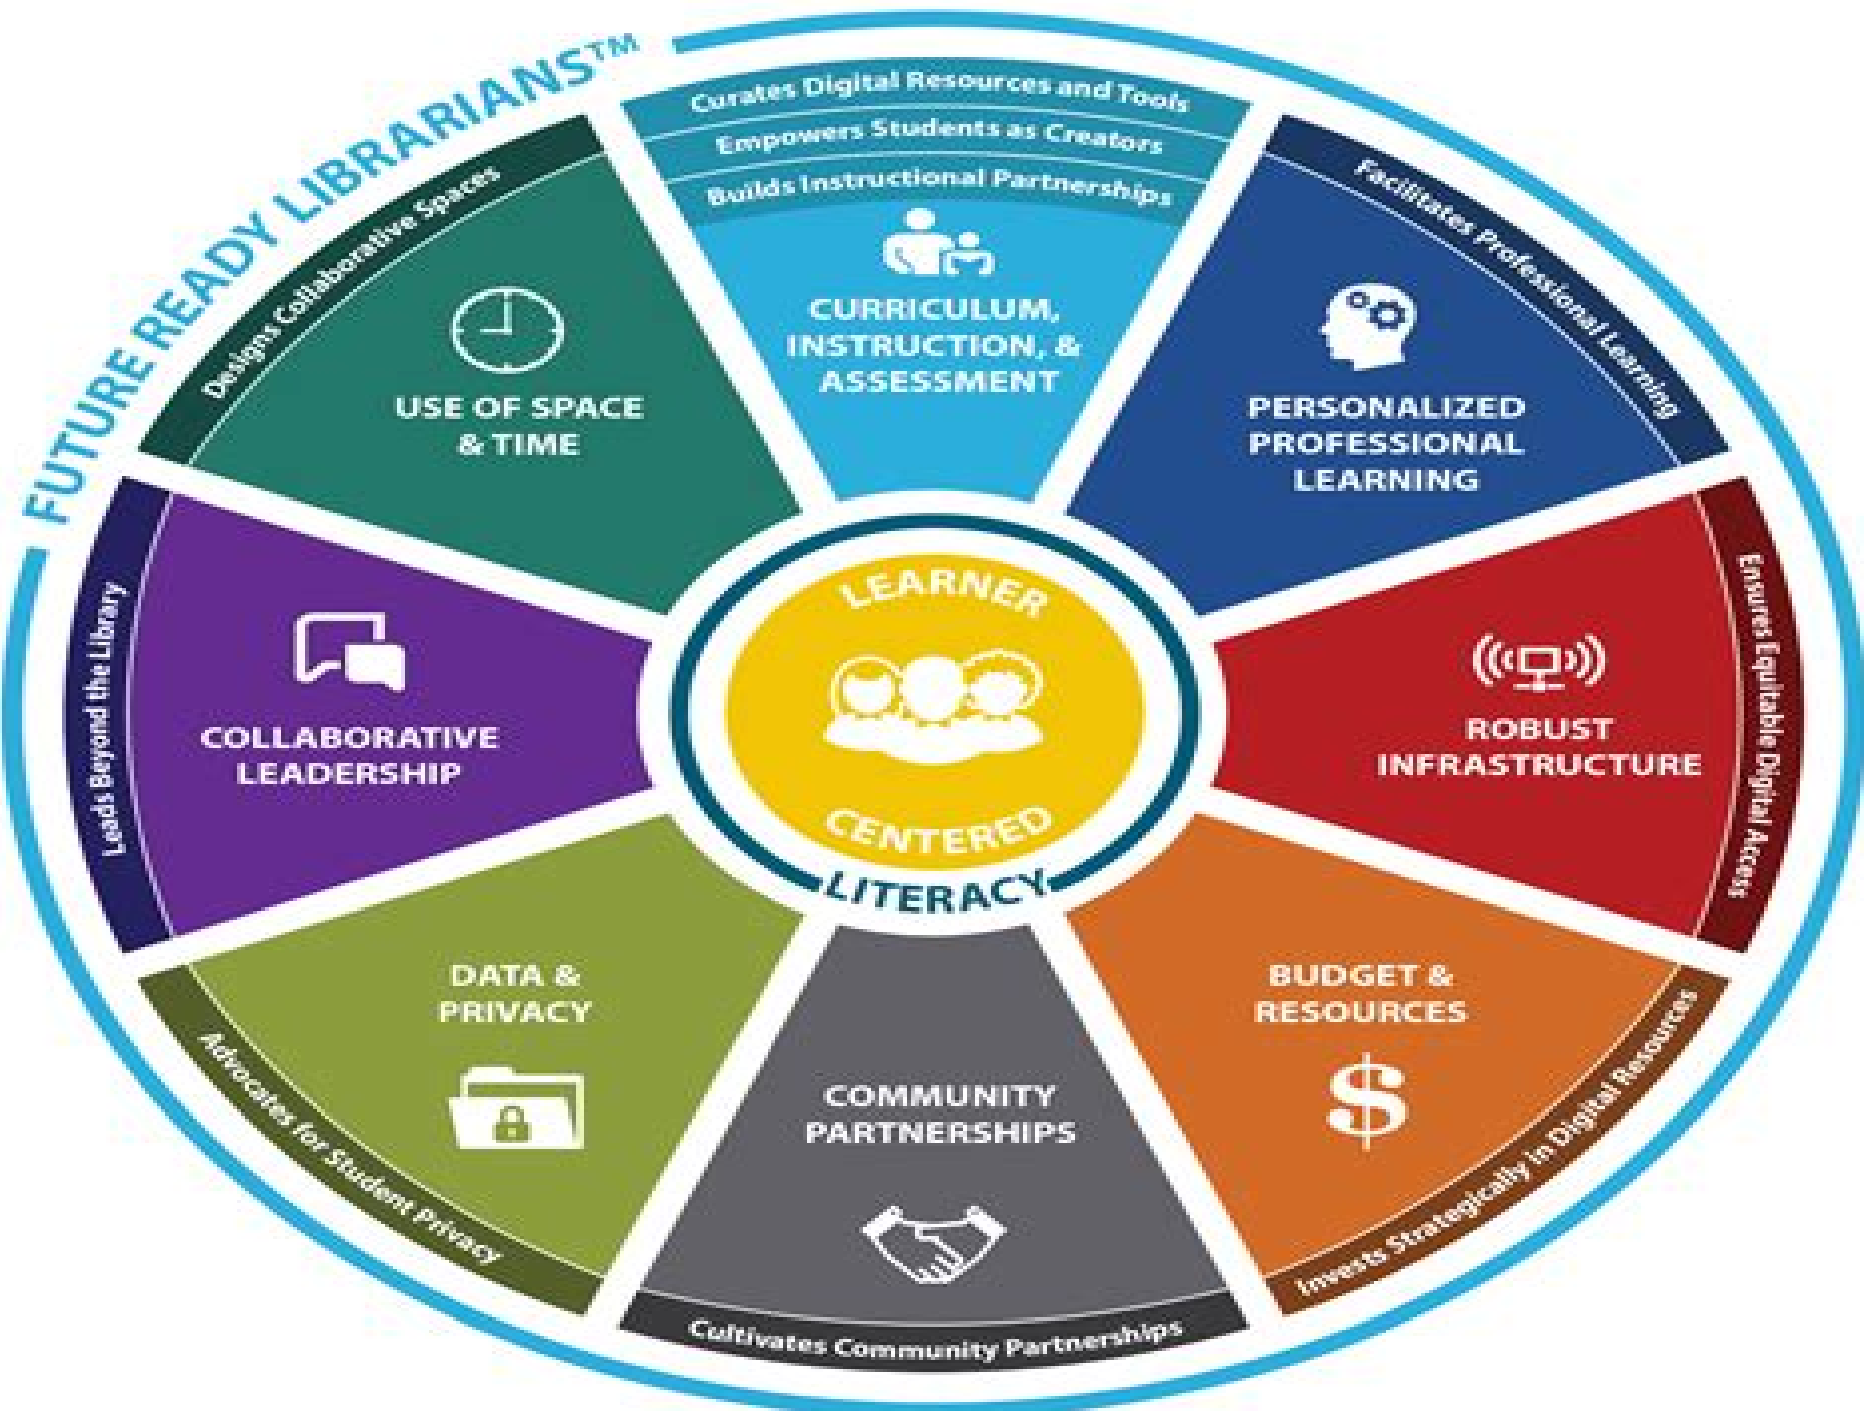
FUTURE READY LIBRARIANS™

Curates Digital Resources and Tools
Empowers Students as Creators
Builds Instructional Partnerships

CURRICULUM, INSTRUCTION, & ASSESSMENT

Facilitates Professional Learning

PERSONALIZED PROFESSIONAL LEARNING

Ensures Equitable Digital Access

ROBUST INFRASTRUCTURE

BUDGET & RESOURCES

$

Invests Strategically in Digital Resources

COMMUNITY PARTNERSHIPS

Cultivates Community Partnerships

DATA & PRIVACY

Advocates for Student Privacy

COLLABORATIVE LEADERSHIP

Leads Beyond the Library

Designs Collaborative Spaces

USE OF SPACE & TIME

LEARNER CENTERED

LITERACY